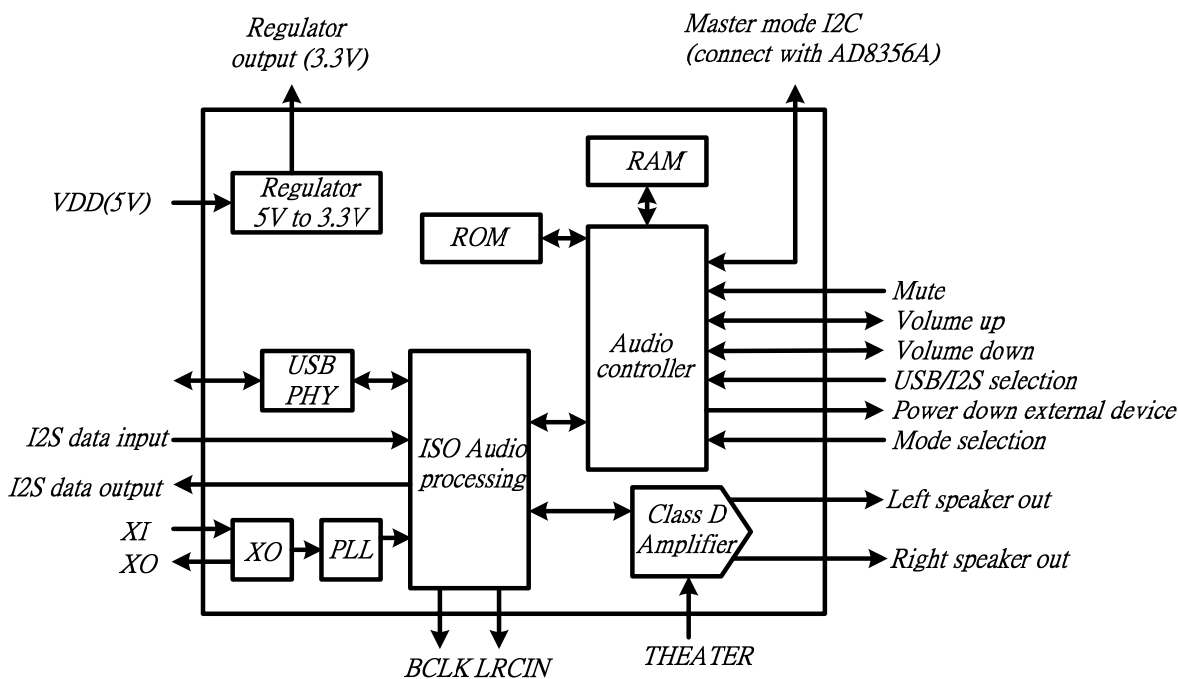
Regulator output (3.3V)

Master mode I2C (connect with AD8356A)

RAM

VDD(5V)

Regulator 5V to 3.3V

ROM

Mute

Volume up

Volume down

Audio controller

USB/I2S selection

Power down external device

Mode selection

USB PHY

I2S data input

ISO Audio processing

I2S data output

Class D Amplifier

Left speaker out

XI

XO

XO

PLL

Right speaker out

BCLK LRCIN

THEATER